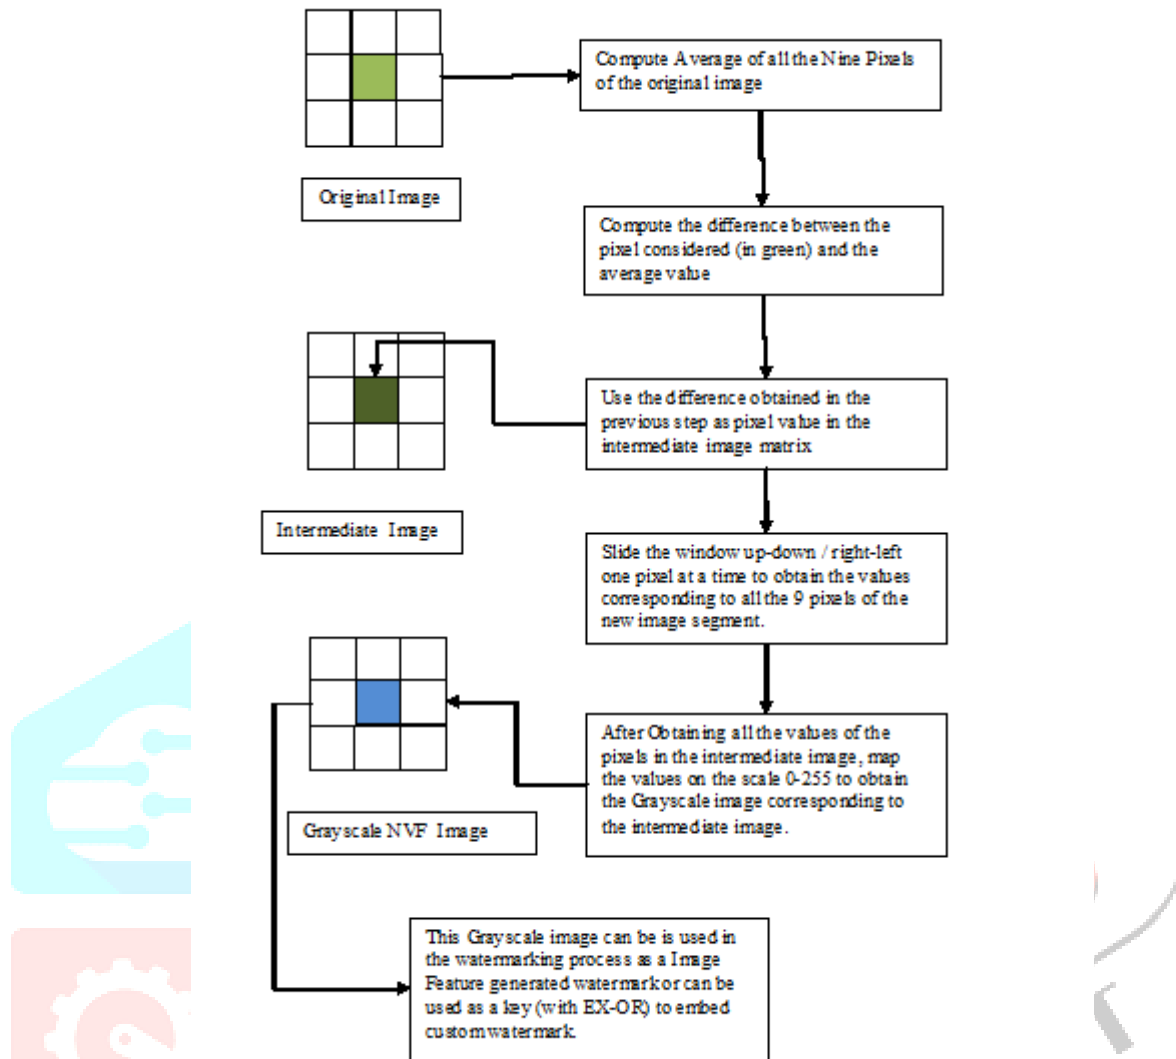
Compute Average of all the Nine Pixels of the original image

Original Image

Compute the difference between the pixel considered (in green) and the average value

Use the difference obtained in the previous step as pixel value in the intermediate image matrix

Intermediate Image

Slide the window up-down / right-left one pixel at a time to obtain the values corresponding to all the 9 pixels of the new image segment.

After Obtaining all the values of the pixels in the intermediate image, map the values on the scale 0-255 to obtain the Grayscale image corresponding to the intermediate image.

Grayscale NVF Image

This Grayscale image can be is used in the watermarking process as a Image Feature generated watermark or can be used as a key (with EX-OR) to embed custom watermark.